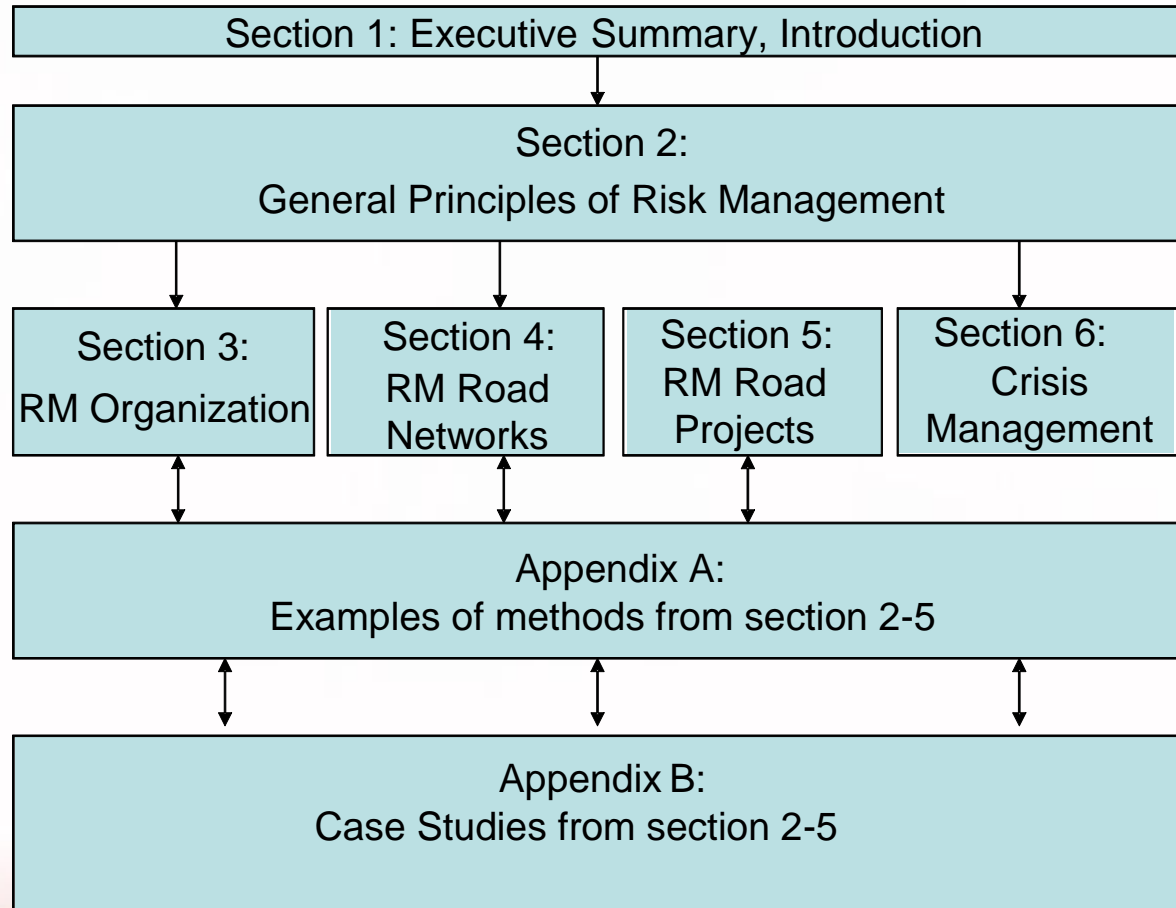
Section 1: Executive Summary, Introduction

Section 2:
General Principles of Risk Management

Section 3:
RM Organization

Section 4:
RM Road Networks

Section 5:
RM Road Projects

Section 6:
Crisis Management

Appendix A:
Examples of methods from section 2-5

Appendix B:
Case Studies from section 2-5